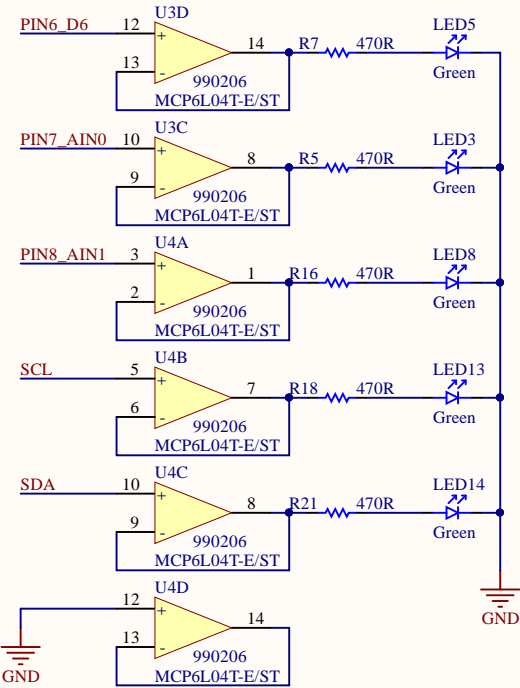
PIN6_D6
12
U3D
+
13
-
14
990206
MCP6L04T-E/ST
R7
470R
LED5
Green

PIN7_AIN0
10
U3C
+
9
-
8
990206
MCP6L04T-E/ST
R5
470R
LED3
Green

PIN8_AIN1
3
U4A
+
2
-
1
990206
MCP6L04T-E/ST
R16
470R
LED8
Green

SCL
5
U4B
+
6
-
7
990206
MCP6L04T-E/ST
R18
470R
LED13
Green

SDA
10
U4C
+
9
-
8
990206
MCP6L04T-E/ST
R21
470R
LED14
Green

GND

U4D
12
+
13
-
14
990206
MCP6L04T-E/ST
GND